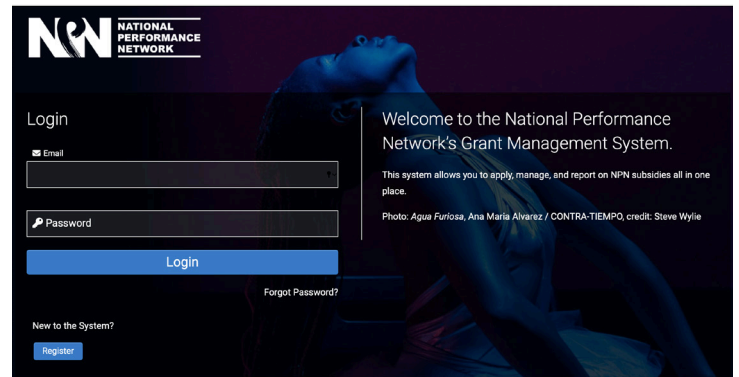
NPN NATIONAL PERFORMANCE NETWORK

Login

Email

Password

Login

Forgot Password?

New to the System?

Register

Welcome to the National Performance Network's Grant Management System.

This system allows you to apply, manage, and report on NPN subsidies all in one place.

Photo: *Agua Furiosa*, Ana Maria Alvarez / CONTRA-TIEMPO, credit: Steve Wylie